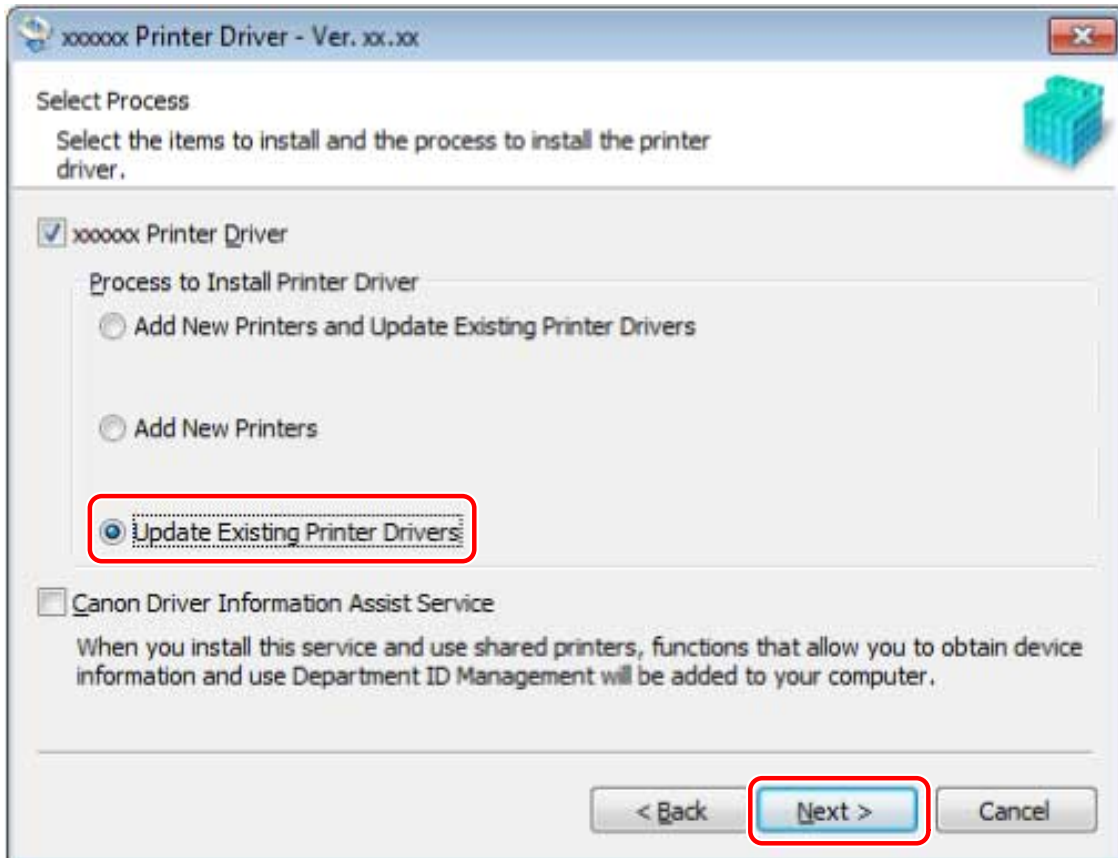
xxxxxx Printer Driver - Ver. xx.xx

Select Process

Select the items to install and the process to install the printer driver.

xxxxxx Printer Driver

Process to Install Printer Driver

Add New Printers and Update Existing Printer Drivers

Add New Printers

Update Existing Printer Drivers

Canon Driver Information Assist Service

When you install this service and use shared printers, functions that allow you to obtain device information and use Department ID Management will be added to your computer.

< Back

Next >

Cancel